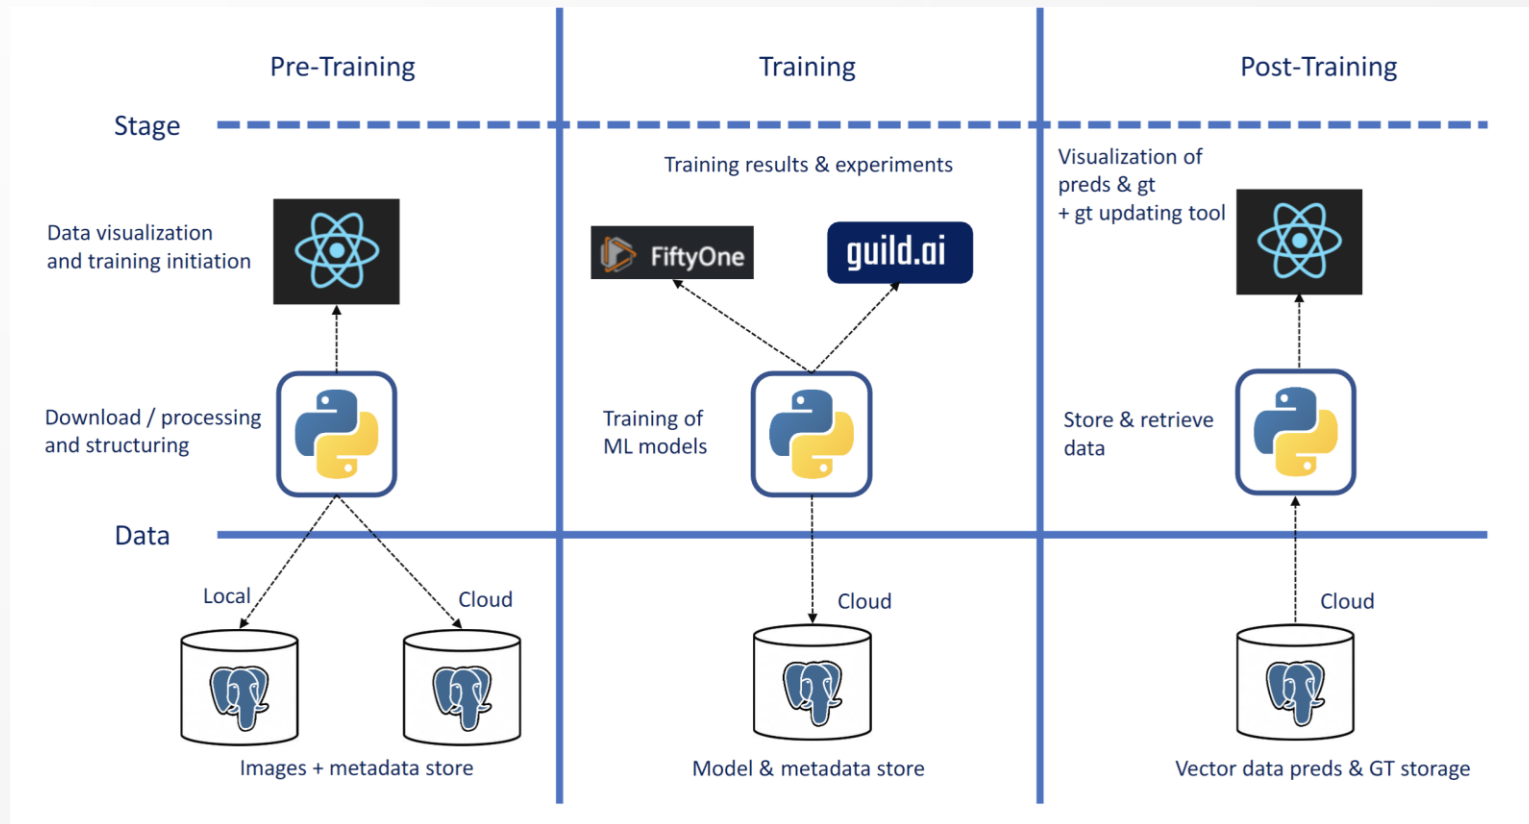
Pre-Training

Training

Post-Training

Stage

Training results & experiments

Visualization of preds & gt + gt updating tool

Data visualization and training initiation

FiftyOne

guild.ai

Download / processing and structuring

Training of ML models

Store & retrieve data

Data

Local

Cloud

Cloud

Cloud

Images + metadata store

Model & metadata store

Vector data preds & GT storage